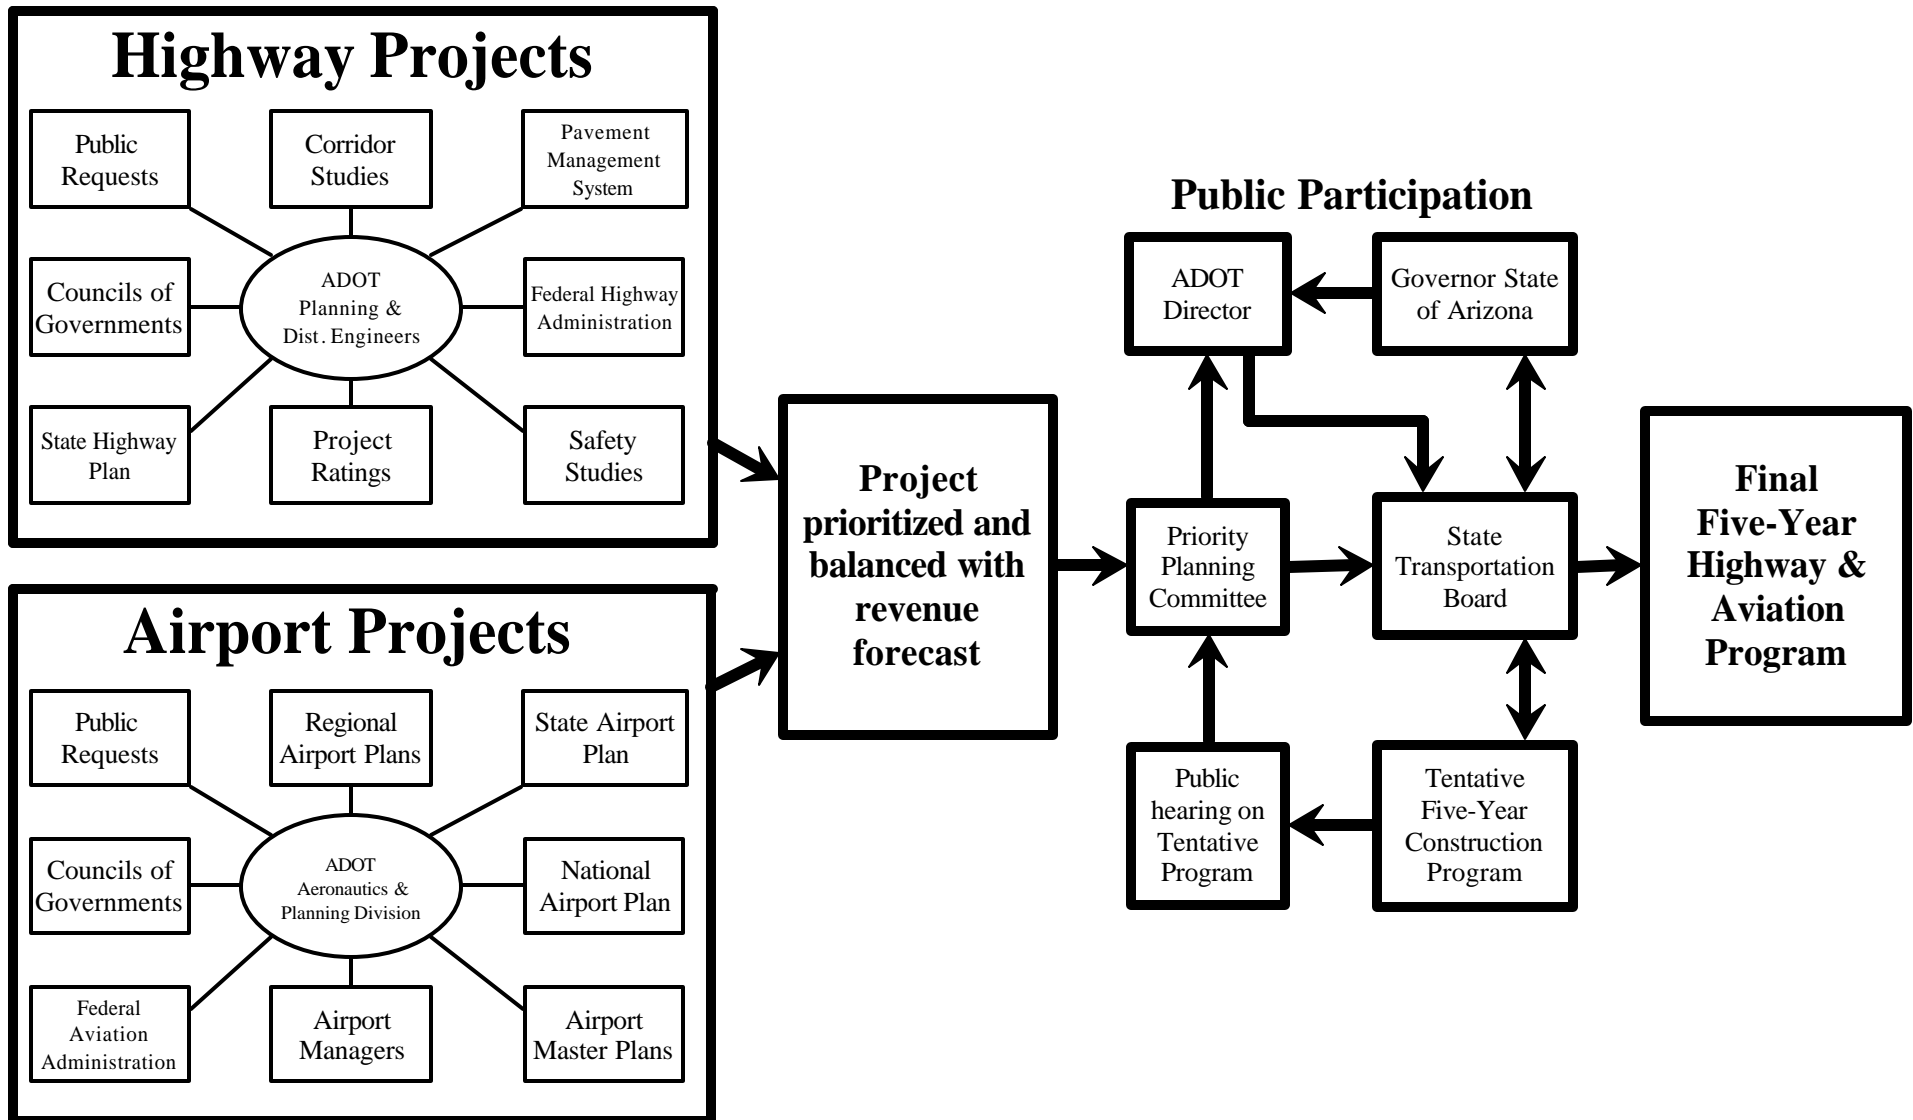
Highway Projects

Public Requests

Corridor Studies

Pavement Management System

Councils of Governments

ADOT Planning & Dist. Engineers

Federal Highway Administration

State Highway Plan

Project Ratings

Safety Studies

Airport Projects

Public Requests

Regional Airport Plans

State Airport Plan

Councils of Governments

ADOT Aeronautics & Planning Division

National Airport Plan

Federal Aviation Administration

Airport Managers

Airport Master Plans

Project prioritized and balanced with revenue forecast

Public Participation

ADOT Director

Governor State of Arizona

Priority Planning Committee

State Transportation Board

Public hearing on Tentative Program

Tentative Five-Year Construction Program

Final Five-Year Highway & Aviation Program